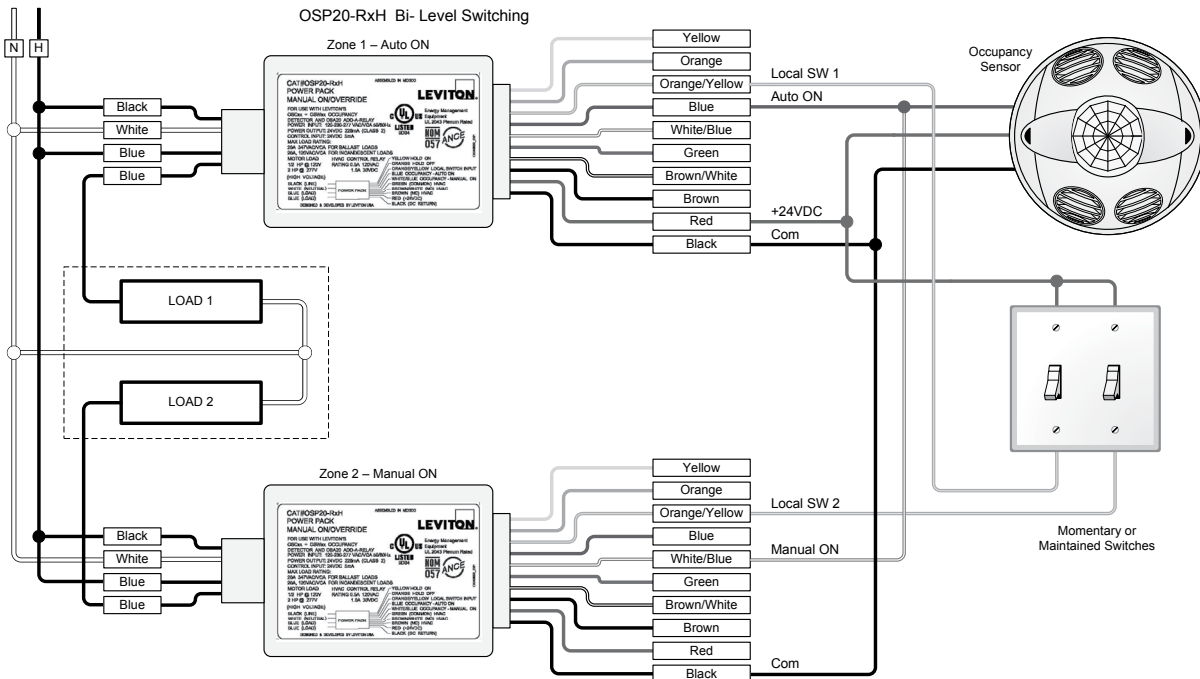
OSP20-RxH Bi- Level Switching

N H

Zone 1 – Auto ON

CAT#OSP20-RxH
POWER PACK
MANUAL ON/OVERRIDE

LEVITON.

Black
White
Blue
Blue

Yellow
Orange
Orange/Yellow
Blue
White/Blue
Green
Brown/White
Brown
Red
Black

Local SW 1
Auto ON
+24VDC
Com

Occupancy Sensor

LOAD 1

LOAD 2

Zone 2 – Manual ON

CAT#OSP20-RxH
POWER PACK
MANUAL ON/OVERRIDE

LEVITON.

Black
White
Blue
Blue

Yellow
Orange
Orange/Yellow
Blue
White/Blue
Green
Brown/White
Brown
Red
Black

Local SW 2
Manual ON
Com

Momentary or Maintained Switches